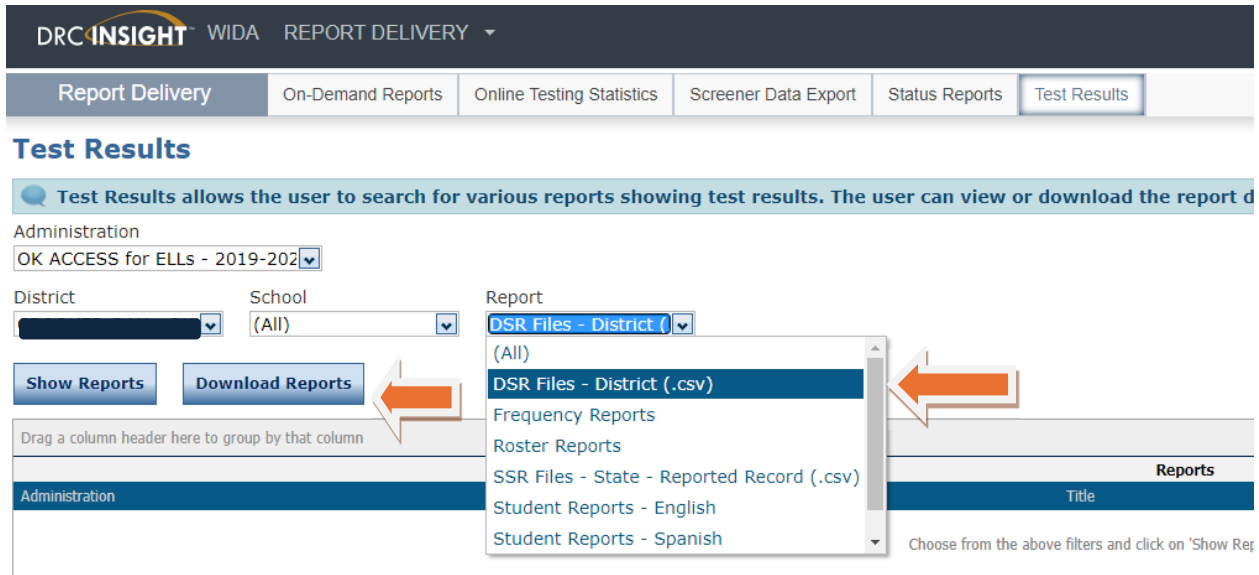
DRC INSIGHT WIDA REPORT DELIVERY

Report Delivery | On-Demand Reports | Online Testing Statistics | Screener Data Export | Status Reports | Test Results

Test Results

Test Results allows the user to search for various reports showing test results. The user can view or download the report d

Administration
OK ACCESS for ELLs - 2019-202

District
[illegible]

School
(All)

Report
DSR Files - District (

(All)
DSR Files - District (.csv)
Frequency Reports
Roster Reports
SSR Files - State - Reported Record (.csv)
Student Reports - English
Student Reports - Spanish

Show Reports

Download Reports

Drag a column header here to group by that column

Reports

Administration

Title

Choose from the above filters and click on 'Show Rep